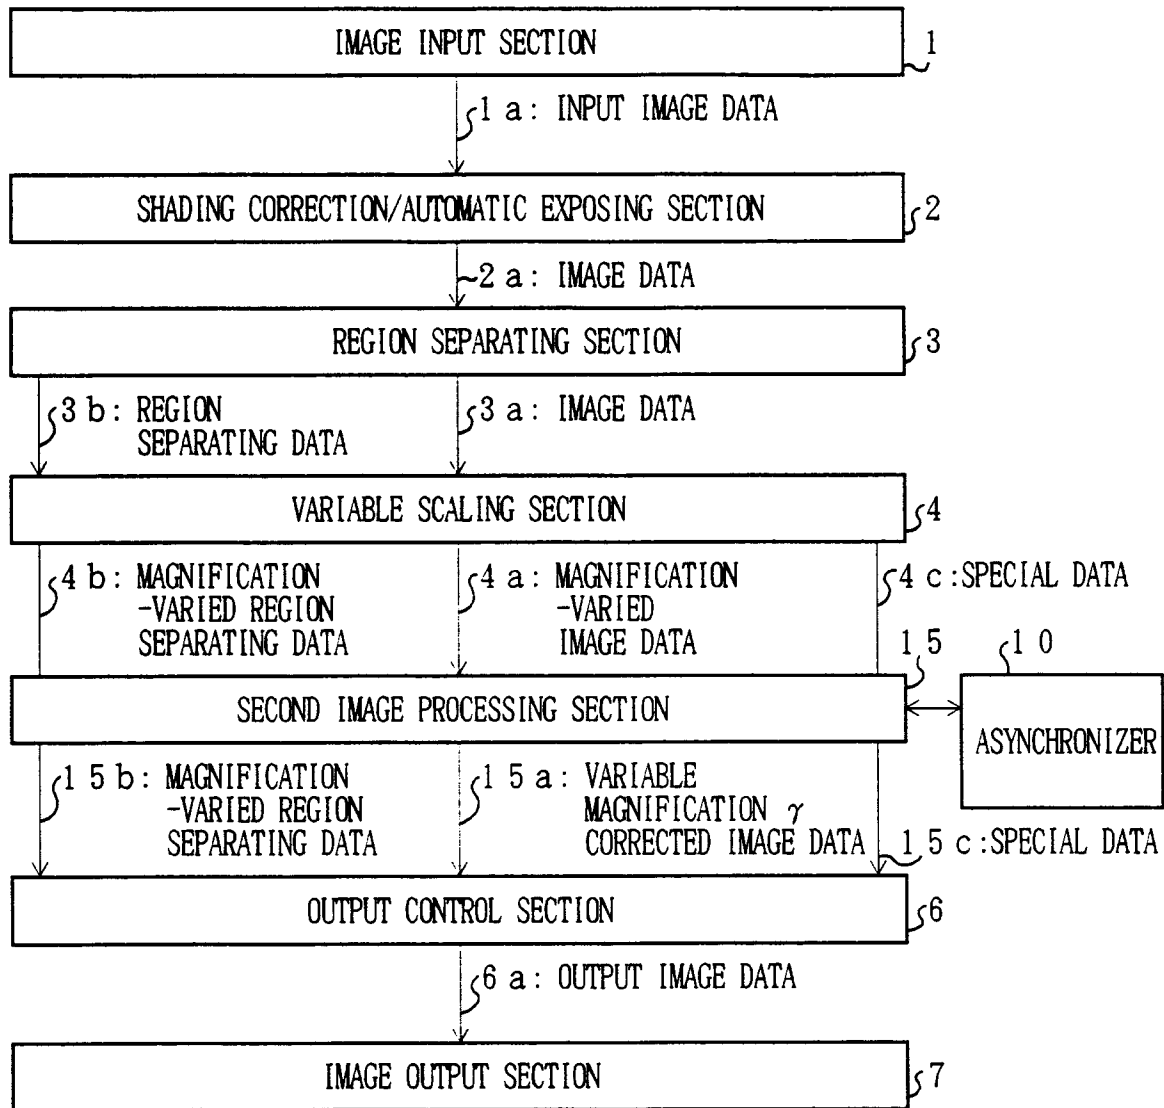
IMAGE INPUT SECTION
1

1 a: INPUT IMAGE DATA

SHADING CORRECTION/AUTOMATIC EXPOSING SECTION
2

2 a: IMAGE DATA

REGION SEPARATING SECTION
3

3 b: REGION SEPARATING DATA

3 a: IMAGE DATA

VARIABLE SCALING SECTION
4

4 b: MAGNIFICATION -VARIED REGION SEPARATING DATA

4 a: MAGNIFICATION -VARIED IMAGE DATA

4 c: SPECIAL DATA

15

10

SECOND IMAGE PROCESSING SECTION

ASYNCHRONIZER

15 b: MAGNIFICATION -VARIED REGION SEPARATING DATA

15 a: VARIABLE MAGNIFICATION $\gamma$ CORRECTED IMAGE DATA

15 c: SPECIAL DATA

OUTPUT CONTROL SECTION
6

6 a: OUTPUT IMAGE DATA

IMAGE OUTPUT SECTION
7